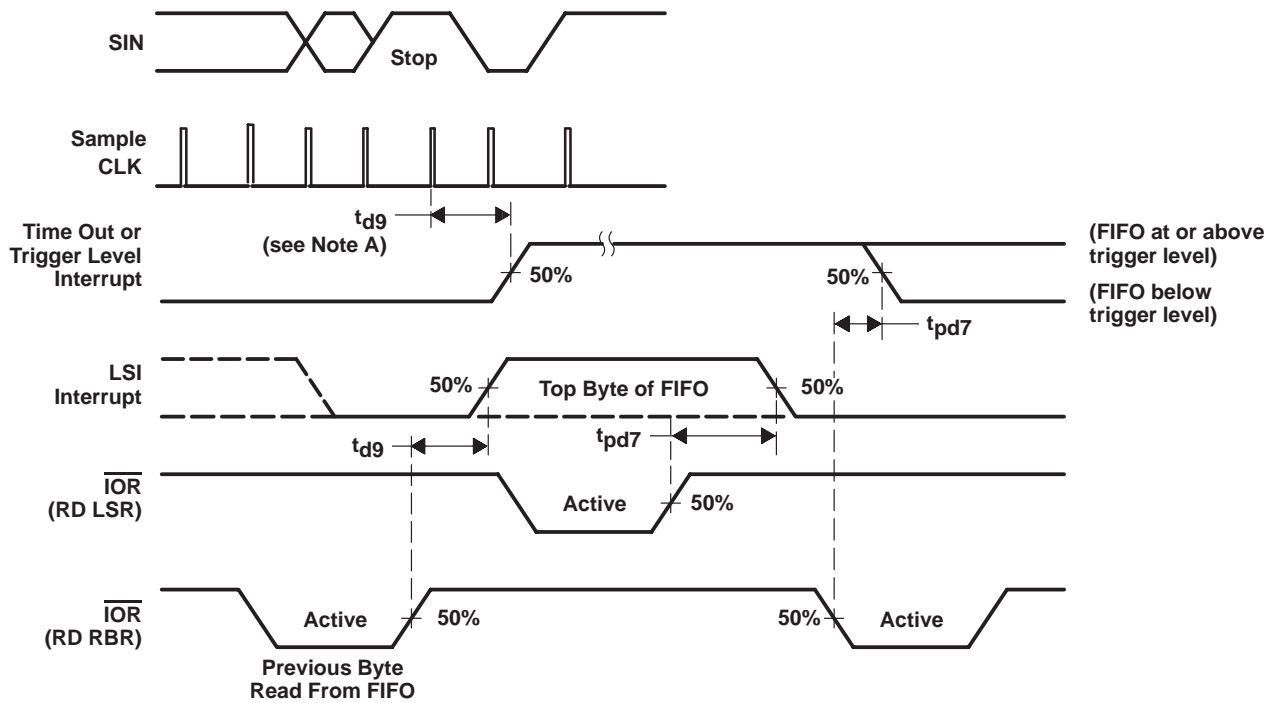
SIN

Stop

Sample CLK

$t_{d9}$
(see Note A)

Time Out or Trigger Level Interrupt

50%

(FIFO at or above trigger level)

50%

(FIFO below trigger level)

$t_{pd7}$

LSI Interrupt

50%

Top Byte of FIFO

50%

$t_{d9}$

$t_{pd7}$

$\overline{IOR}$
(RD LSR)

Active

50%

$\overline{IOR}$
(RD RBR)

Active

50%

50%

Active

Previous Byte Read From FIFO